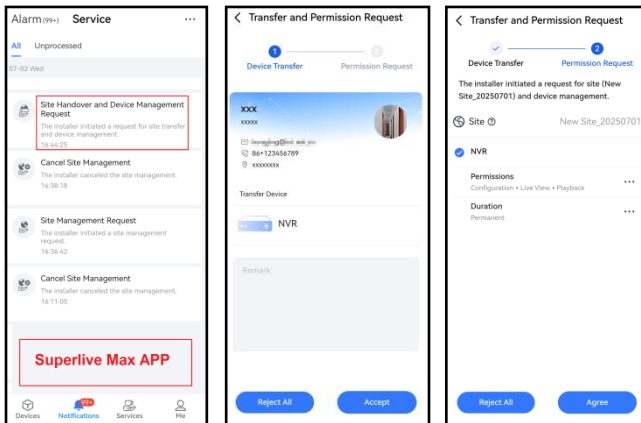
Alarm (99+) Service ···

All Unprocessed

07-02 Wed

Site Handover and Device Management Request
The installer initiated a request for site transfer and device management.
16:44:25

Cancel Site Management
The installer canceled the site management.
16:38:18

Site Management Request
The installer initiated a site management request.
16:36:42

Cancel Site Management
The installer canceled the site management.
16:11:05

Superlive Max APP

Devices Notifications 99+ Services Me

Transfer and Permission Request

1 Device Transfer 2 Permission Request

xxx
xxxxx
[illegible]
86+123456789
xxxxxxxx

Transfer Device

NVR

Remark

Reject All Accept

Transfer and Permission Request

Device Transfer 2 Permission Request

The installer initiated a request for site (New Site_20250701) and device management.

Site New Site_20250701

NVR

Permissions
Configuration • Live View • Playback ···

Duration
Permanent ···

Reject All Agree